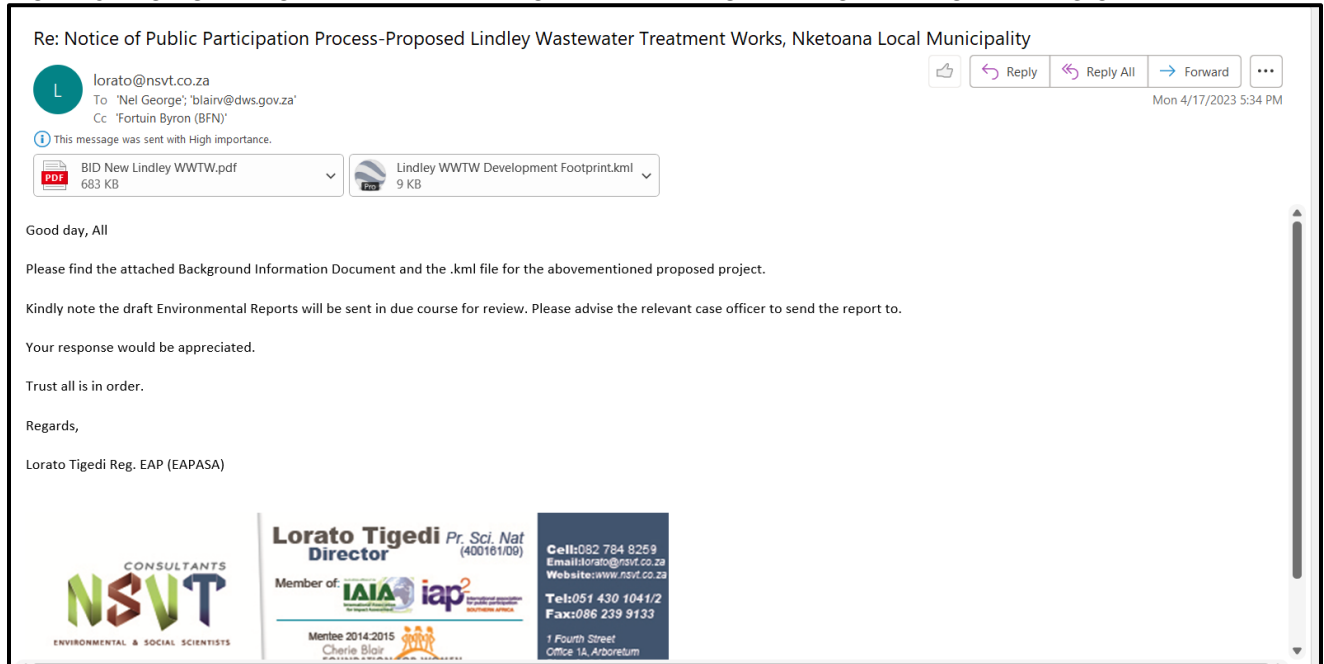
Re: Notice of Public Participation Process-Proposed Lindley Wastewater Treatment Works, Nketoana Local Municipality

L
lorato@nsvt.co.za
To 'Nel George'; 'blairv@dws.gov.za'
Cc 'Fortuin Byron (BFN)'

Reply | Reply All | Forward | ...
Mon 4/17/2023 5:34 PM

This message was sent with High importance.

PDF BID New Lindley WWTW.pdf 683 KB
Pro Lindley WWTW Development Footprint.kml 9 KB

Good day, All

Please find the attached Background Information Document and the .kml file for the abovementioned proposed project.

Kindly note the draft Environmental Reports will be sent in due course for review. Please advise the relevant case officer to send the report to.

Your response would be appreciated.

Trust all is in order.

Regards,

Lorato Tigedi Reg. EAP (EAPASA)

CONSULTANTS
NSVT
ENVIRONMENTAL & SOCIAL SCIENTISTS

Lorato Tigedi Pr. Sci. Nat
Director (400161/09)
Member of: IAIA iap2
Mentee 2014:2015
Cherie Blair
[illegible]

Cell:082 784 8259
Email:lorato@nsvt.co.za
Website:www.nsvt.co.za
Tel:051 430 1041/2
Fax:086 239 9133
1 Fourth Street
Office 1A, Arboretum